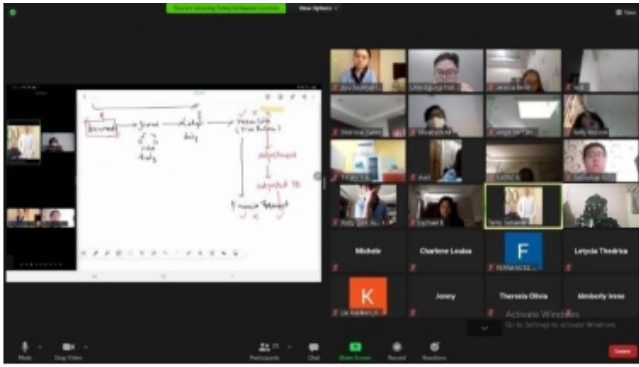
You are viewing Tonny Sofianah's screen

View Options

Michele

Charlene Louisa

Letycia Theidrea

Jonny

Thersia Olivia

kimberly inose

F

K

Activate Windows

Go to Settings to activate Windows.

Mute

Stop Video

Participants

Chat

Share Screen

Record

Reactions

Leave